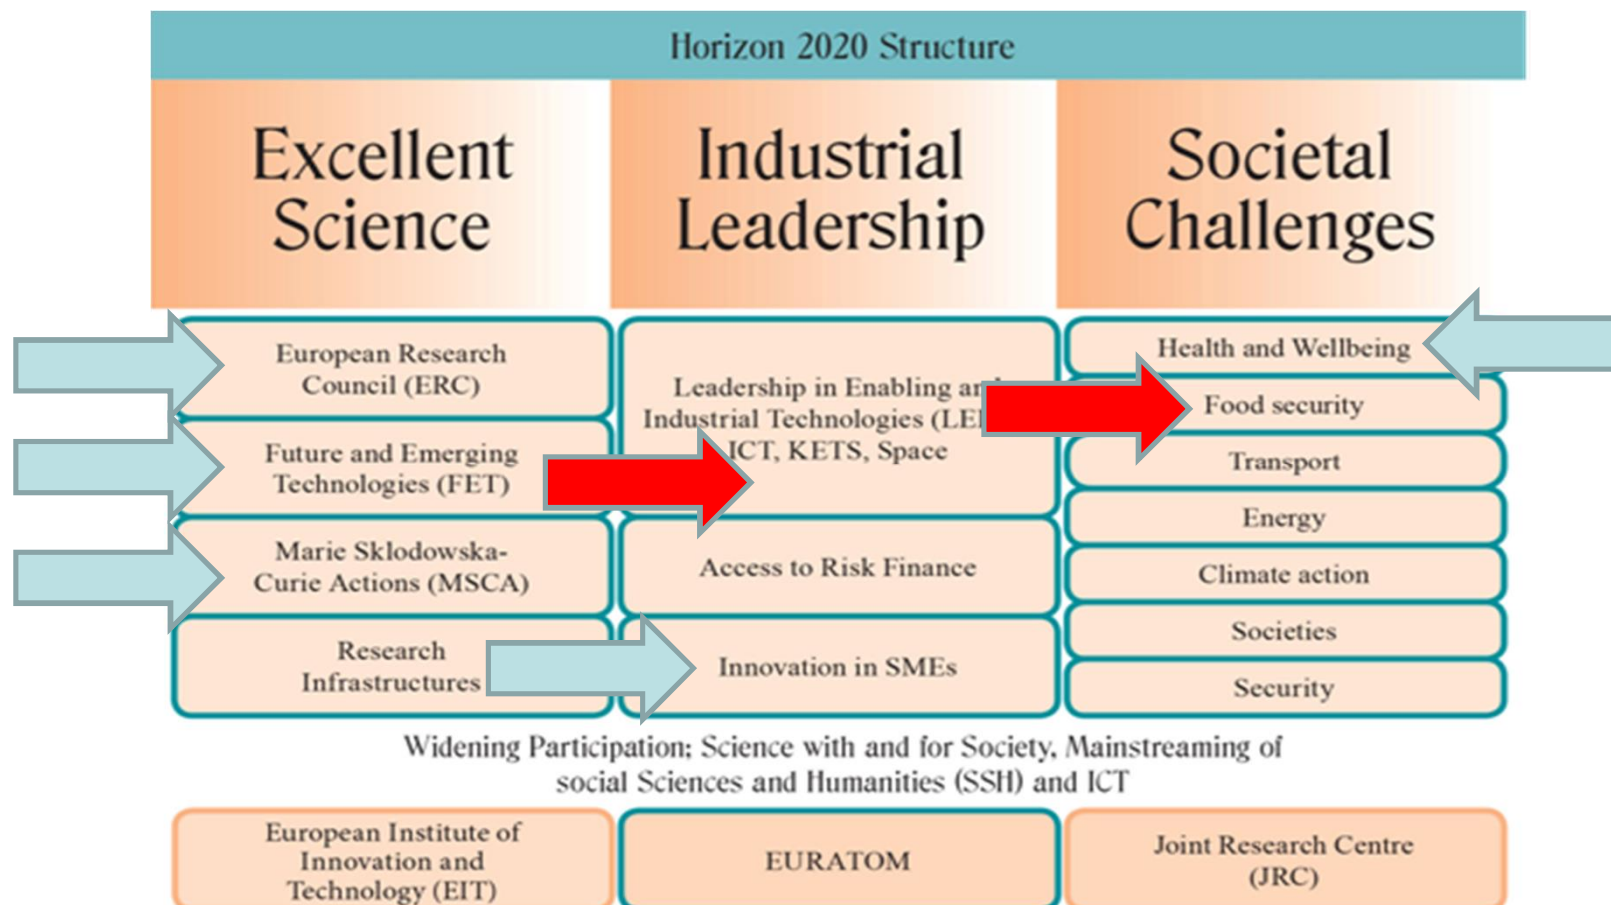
Horizon 2020 Structure

Excellent Science

Industrial Leadership

Societal Challenges

European Research Council (ERC)

Future and Emerging Technologies (FET)

Marie Sklodowska-Curie Actions (MSCA)

Research Infrastructures

Leadership in Enabling an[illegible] Industrial Technologies (LE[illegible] ICT, KETS, Space

Access to Risk Finance

Innovation in SMEs

Health and Wellbeing

Food security

Transport

Energy

Climate action

Societies

Security

Widening Participation; Science with and for Society, Mainstreaming of social Sciences and Humanities (SSH) and ICT

European Institute of Innovation and Technology (EIT)

EURATOM

Joint Research Centre (JRC)